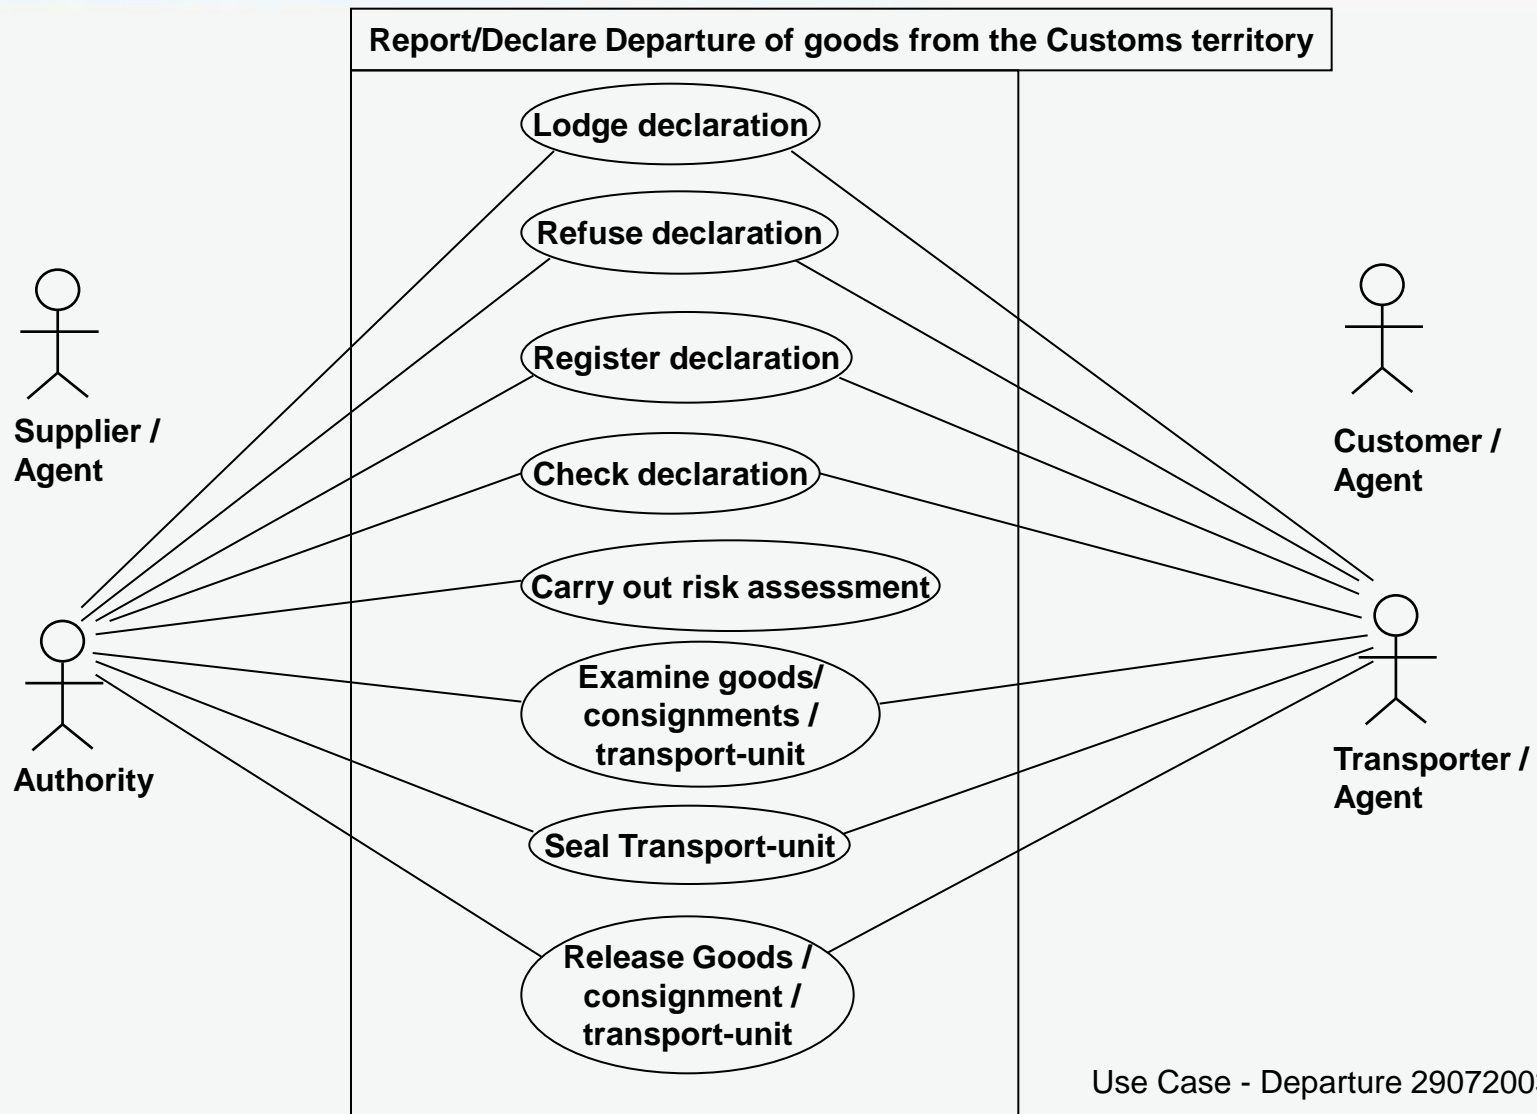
Report/Declare Departure of goods from the Customs territory

Lodge declaration

Refuse declaration

Register declaration

Check declaration

Carry out risk assessment

Examine goods/ consignments / transport-unit

Seal Transport-unit

Release Goods / consignment / transport-unit

Supplier / Agent

Authority

Customer / Agent

Transporter / Agent

Use Case - Departure 2907200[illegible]